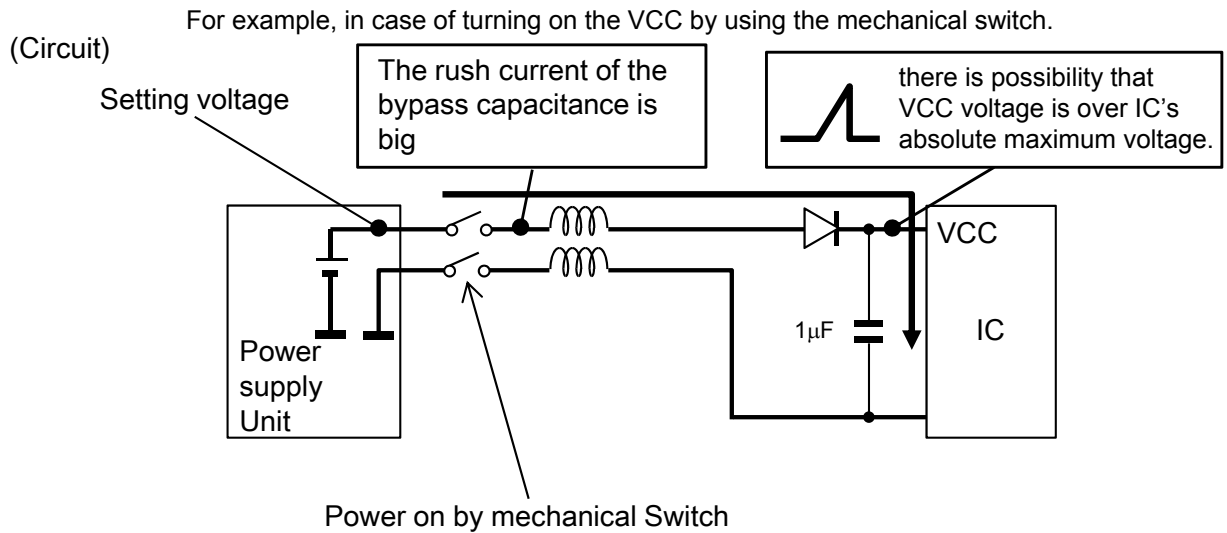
For example, in case of turning on the VCC by using the mechanical switch.

(Circuit)

Setting voltage

The rush current of the bypass capacitance is big

there is possibility that VCC voltage is over IC's absolute maximum voltage.

VCC

1μF

IC

Power supply Unit

Power on by mechanical Switch